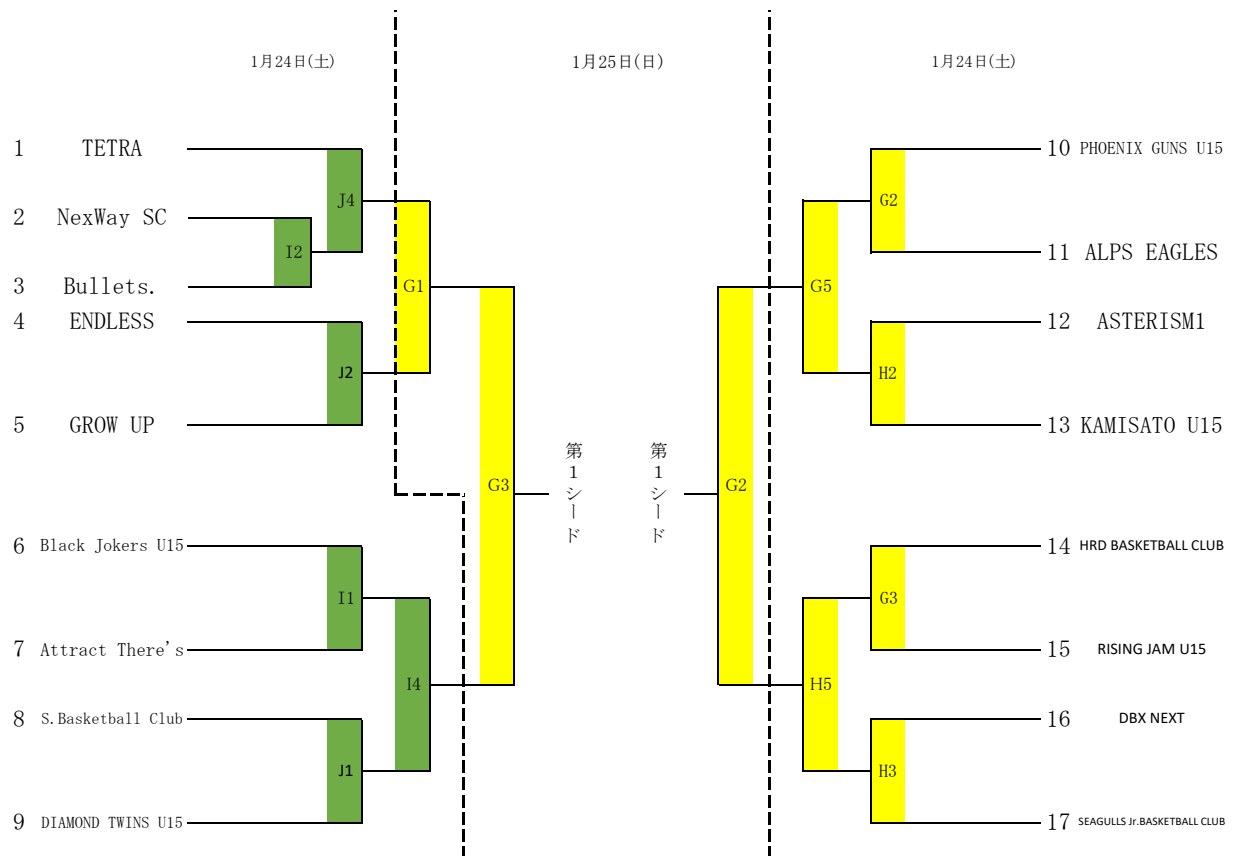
1月24日(土)

1月25日(日)

1月24日(土)

1 TETRA
2 NexWay SC
3 Bullets.
4 ENDLESS
5 GROW UP
6 Black Jokers U15
7 Attract There's
8 S.Basketball Club
9 DIAMOND TWINS U15

J4
I2
G1
J2
G3
I1
I4
J1

第1シード

第1シード

G2
G5
H2
H5
G3
H3

10 PHOENIX GUNS U15
11 ALPS EAGLES
12 ASTERISM1
13 KAMISATO U15
14 HRD BASKETBALL CLUB
15 RISING JAM U15
16 DBX NEXT
17 SEAGULLS Jr.BASKETBALL CLUB